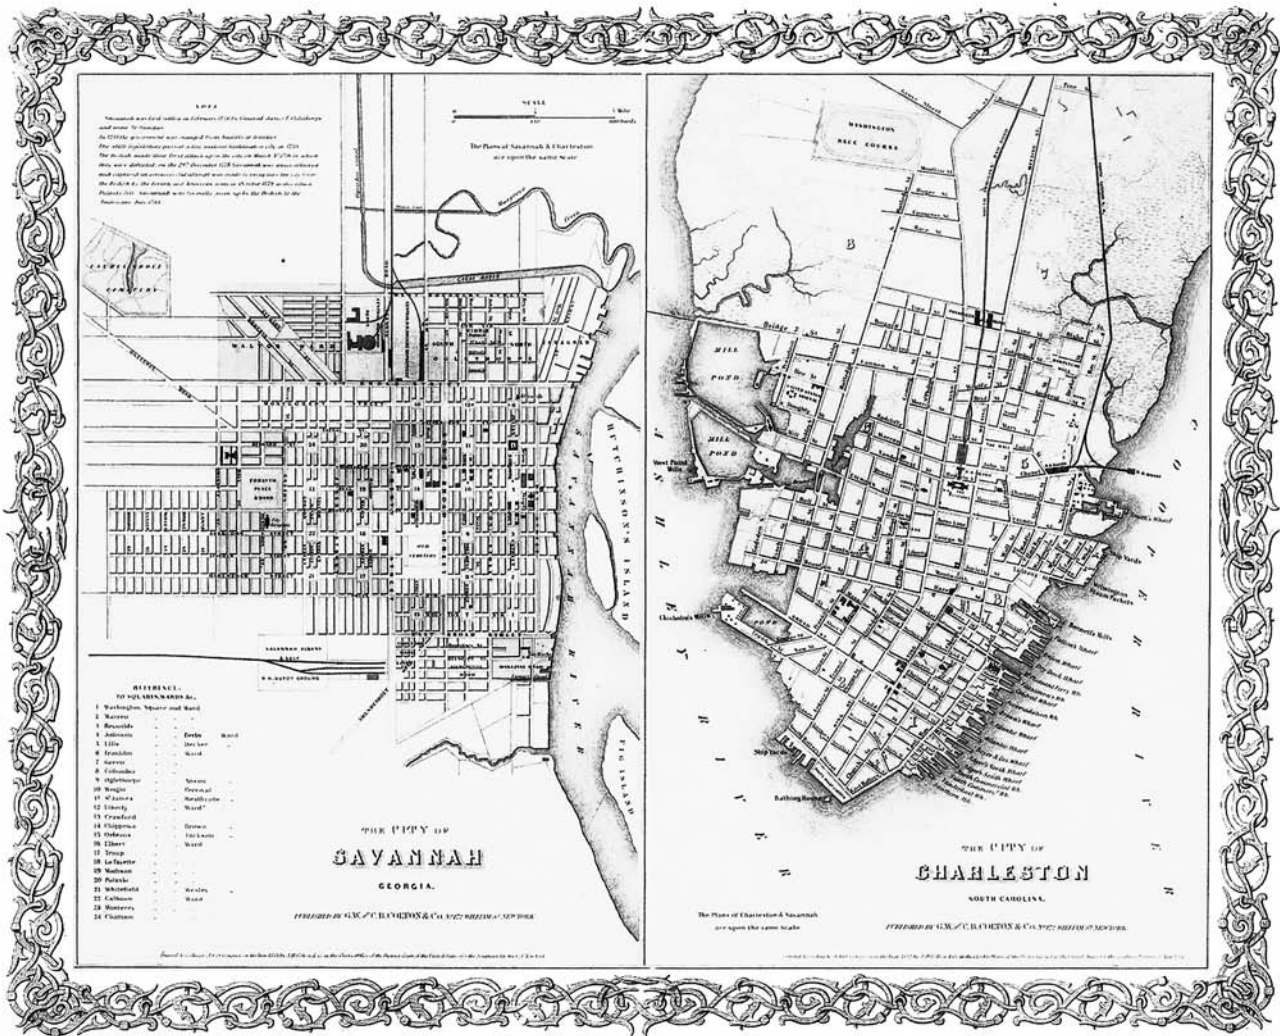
NOTE

SCALE

The Plans of Savannah & Charleston are upon the same Scale

WASHINGTON RACE COURSE

GREAT MARSH

WALTON

HUTCHINSON'S ISLAND

SAVANNAH RIVER

FORSYTH PLACE

OLD CEMETERY

SAVANNAH & ALBANY R.R.

REFERENCE TO SQUARES, WARDS &c.

1 Washington Square and Ward
2 Warren
3 Reynolds
4 Johnson
5 Ellis
6 Franklin
7 Greene
8 Columbia
9 Oglethorpe
10 Wright
11 St. James
12 Liberty
13 Crawford
14 Chippewa
15 Orleans
16 Elbert
17 Troup
18 La Fayette
19 Madison
20 Pulaski
21 Whitefield
22 Calhoun
23 Monterey
24 Chatham

Derby Ward
Decker
Ward
Brown
Heathcote
Ward
Brown
Jackson
Ward
Wesley
Ward

FIG ISLAND

THE CITY OF SAVANNAH GEORGIA.

PUBLISHED BY G.W. & C.B. COLTON & Co. No. 172 WILLIAM ST. NEW YORK.

MILL POND

MILL POND

ASHLEY RIVER

COOPER RIVER

THE CITY OF CHARLESTON SOUTH CAROLINA.

The Plans of Charleston & Savannah are upon the same Scale

PUBLISHED BY G.W. & C.B. COLTON & Co. No. 172 WILLIAM ST. NEW YORK.

Bathing House

Ship Yards

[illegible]